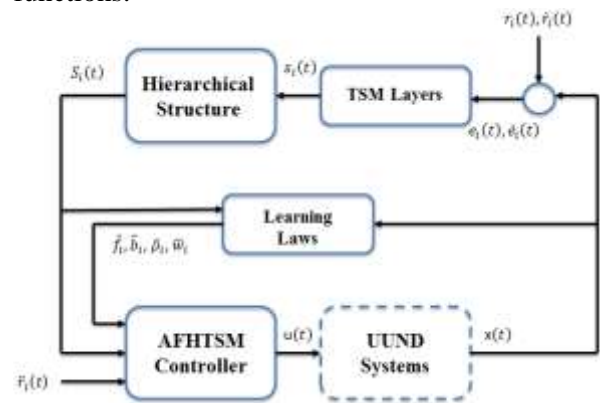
functions.

$r_i(t), \dot{r}_i(t)$

$S_i(t)$

Hierarchical Structure

$s_i(t)$

TSM Layers

$e_i(t), \dot{e}_i(t)$

Learning Laws

$\hat{f}_i, \hat{b}_i, \hat{\rho}_i, \hat{w}_i$

AFHTSM Controller

$u(t)$

UUND Systems

$x(t)$

$\ddot{r}_i(t)$